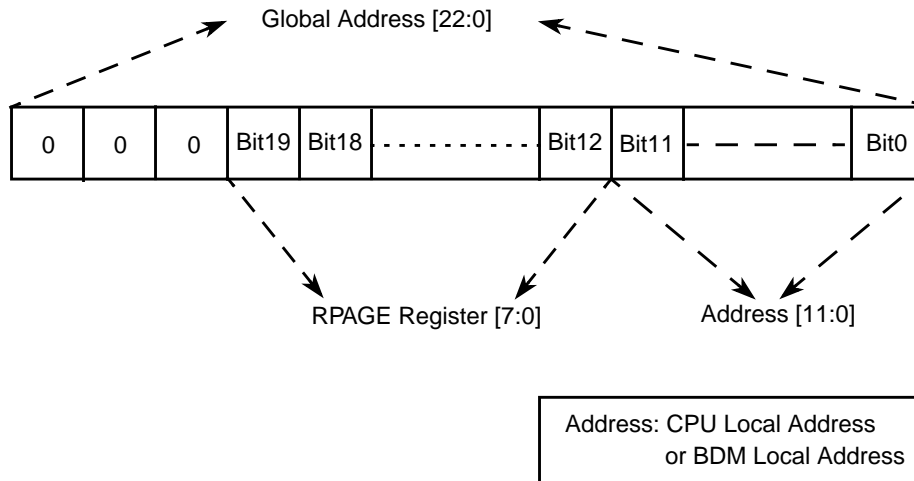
Global Address [22:0]

| 0 | 0 | 0 | Bit19 | Bit18 | ........ | Bit12 | Bit11 | — — — | Bit0 |
|---|---|---|---|---|---|---|---|---|---|

RPAGE Register [7:0]

Address [11:0]

Address: CPU Local Address
or BDM Local Address